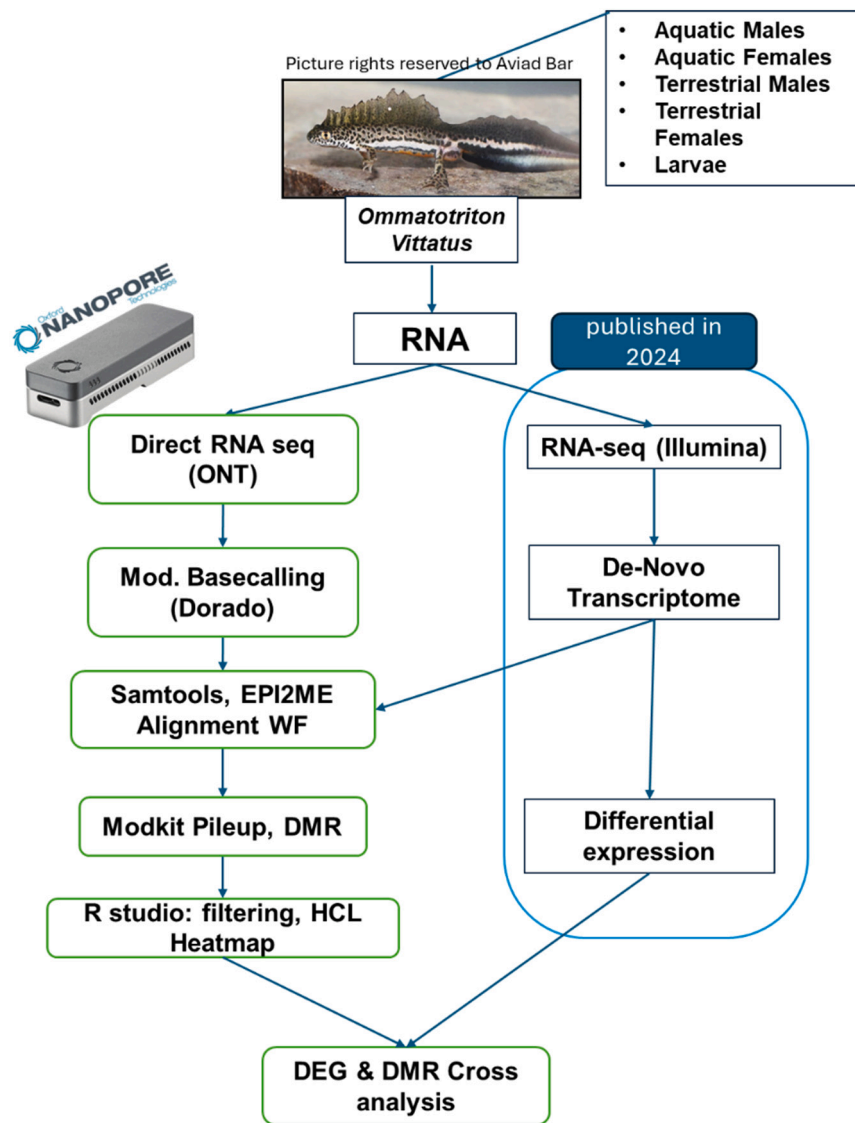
Picture rights reserved to Aviad Bar

- Aquatic Males
- Aquatic Females
- Terrestrial Males
- Terrestrial Females
- Larvae

*Ommatotriton Vittatus*

Oxford NANOPORE Technologies

RNA

published in 2024

Direct RNA seq (ONT)

RNA-seq (Illumina)

Mod. Basecalling (Dorado)

De-Novo Transcriptome

Samtools, EPI2ME Alignment WF

Modkit Pileup, DMR

Differential expression

R studio: filtering, HCL Heatmap

DEG & DMR Cross analysis